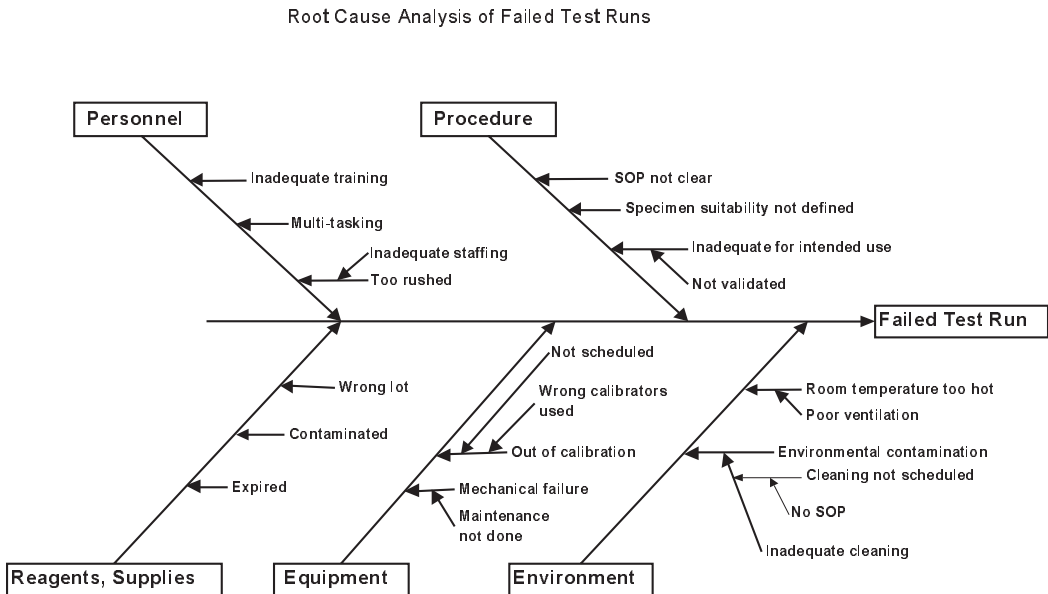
Root Cause Analysis of Failed Test Runs

Personnel

Inadequate training

Multi-tasking

Inadequate staffing

Too rushed

Procedure

SOP not clear

Specimen suitability not defined

Inadequate for intended use

Not validated

Failed Test Run

Wrong lot

Contaminated

Expired

Reagents, Supplies

Not scheduled

Wrong calibrators used

Out of calibration

Mechanical failure

Maintenance not done

Equipment

Room temperature too hot

Poor ventilation

Environmental contamination

Cleaning not scheduled

No SOP

Inadequate cleaning

Environment